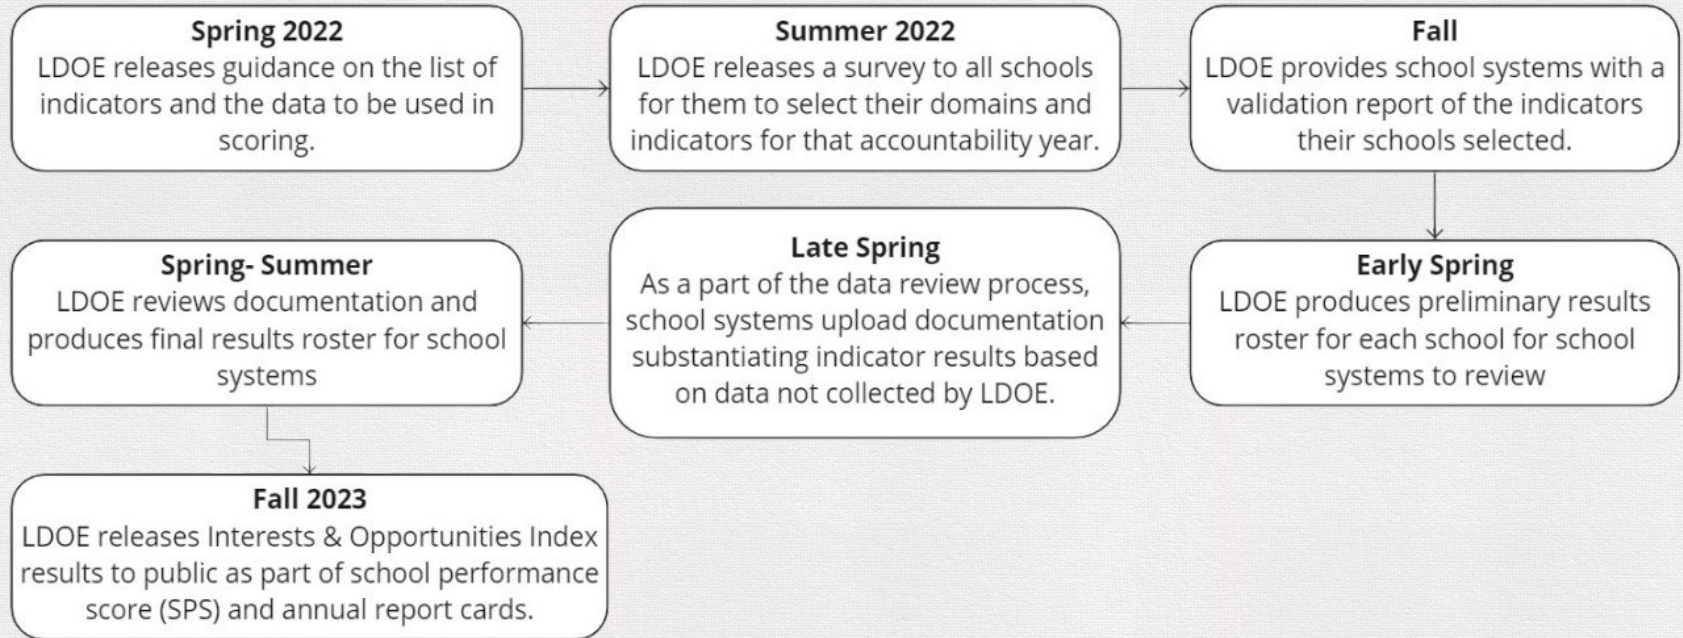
**Spring 2022**
LDOE releases guidance on the list of indicators and the data to be used in scoring.

**Summer 2022**
LDOE releases a survey to all schools for them to select their domains and indicators for that accountability year.

**Fall**
LDOE provides school systems with a validation report of the indicators their schools selected.

**Early Spring**
LDOE produces preliminary results roster for each school for school systems to review

**Late Spring**
As a part of the data review process, school systems upload documentation substantiating indicator results based on data not collected by LDOE.

**Spring- Summer**
LDOE reviews documentation and produces final results roster for school systems

**Fall 2023**
LDOE releases Interests & Opportunities Index results to public as part of school performance score (SPS) and annual report cards.